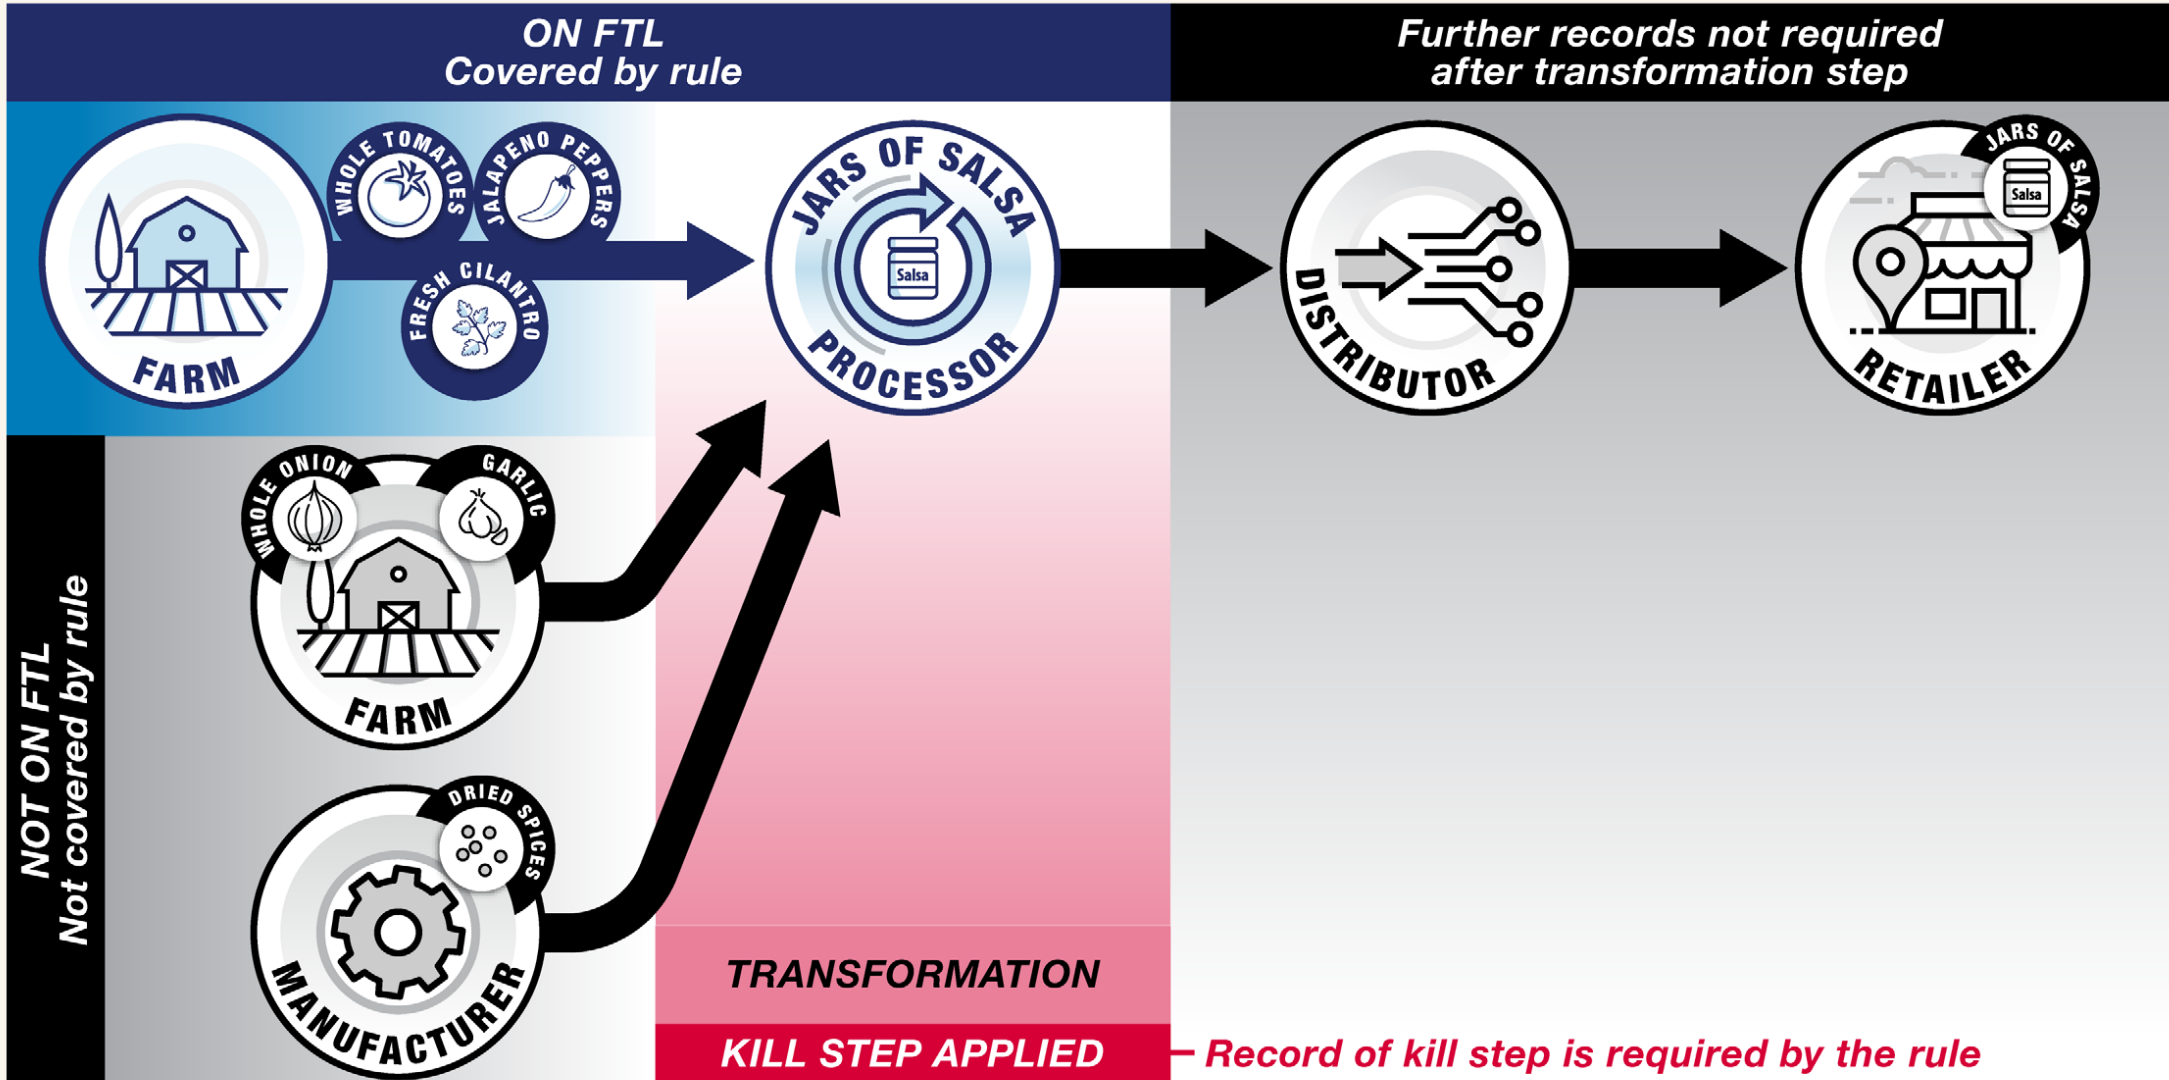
ON FTL
Covered by rule

Further records not required after transformation step

FARM

WHOLE TOMATOES

JALAPENO PEPPERS

FRESH CILANTRO

JARS OF SALSA

Salsa

PROCESSOR

DISTRIBUTOR

JARS OF SALSA

Salsa

RETAILER

NOT ON FTL
Not covered by rule

WHOLE ONION

GARLIC

FARM

DRIED SPICES

MANUFACTURER

TRANSFORMATION

KILL STEP APPLIED

Record of kill step is required by the rule